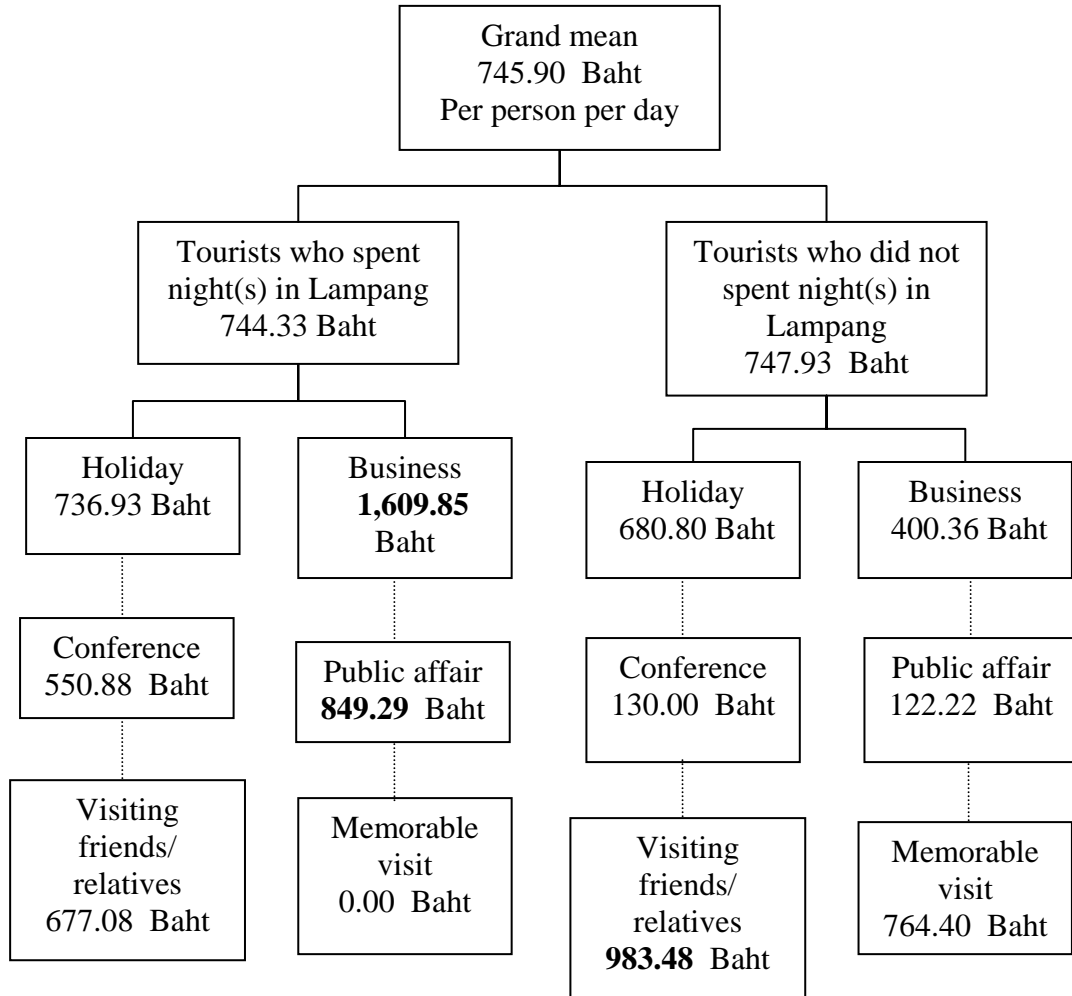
Grand mean
745.90 Baht
Per person per day

Tourists who spent night(s) in Lampang
744.33 Baht

Holiday
736.93 Baht

Conference
550.88 Baht

Visiting friends/ relatives
677.08 Baht

Business
**1,609.85** Baht

Public affair
**849.29** Baht

Memorable visit
0.00 Baht

Tourists who did not spent night(s) in Lampang
747.93 Baht

Holiday
680.80 Baht

Conference
130.00 Baht

Visiting friends/ relatives
**983.48** Baht

Business
400.36 Baht

Public affair
122.22 Baht

Memorable visit
764.40 Baht